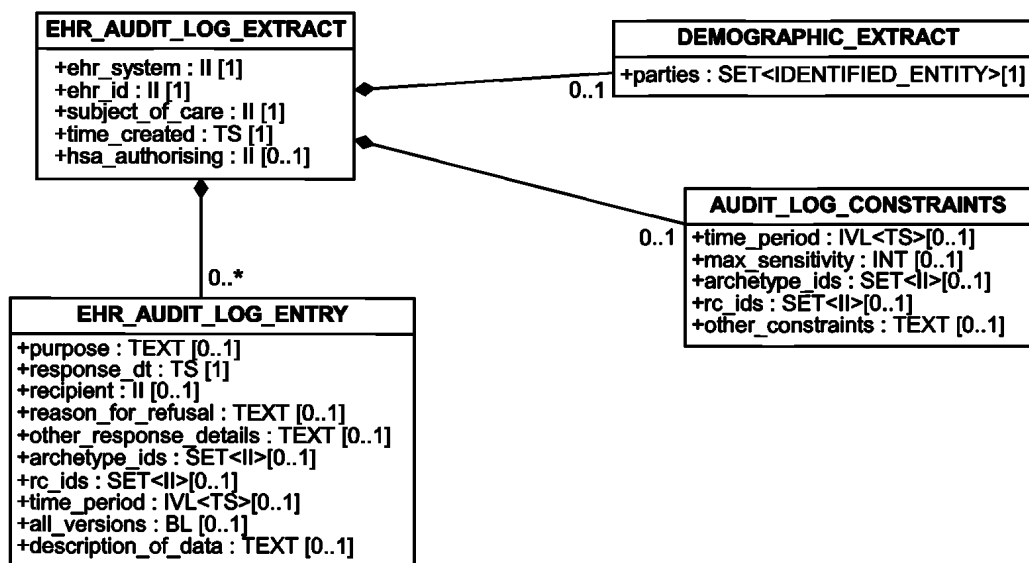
EHR_AUDIT_LOG_EXTRACT

+ehr_system : II [1]
+ehr_id : II [1]
+subject_of_care : II [1]
+time_created : TS [1]
+hsa_authorising : II [0..1]

DEMOGRAPHIC_EXTRACT

+parties : SET<IDENTIFIED_ENTITY>[1]

0..1

AUDIT_LOG_CONSTRAINTS

0..1

+time_period : IVL<TS>[0..1]
+max_sensitivity : INT [0..1]
+archetype_ids : SET<II>[0..1]
+rc_ids : SET<II>[0..1]
+other_constraints : TEXT [0..1]

0..*

EHR_AUDIT_LOG_ENTRY

+purpose : TEXT [0..1]
+response_dt : TS [1]
+recipient : II [0..1]
+reason_for_refusal : TEXT [0..1]
+other_response_details : TEXT [0..1]
+archetype_ids : SET<II>[0..1]
+rc_ids : SET<II>[0..1]
+time_period : IVL<TS>[0..1]
+all_versions : BL [0..1]
+description_of_data : TEXT [0..1]